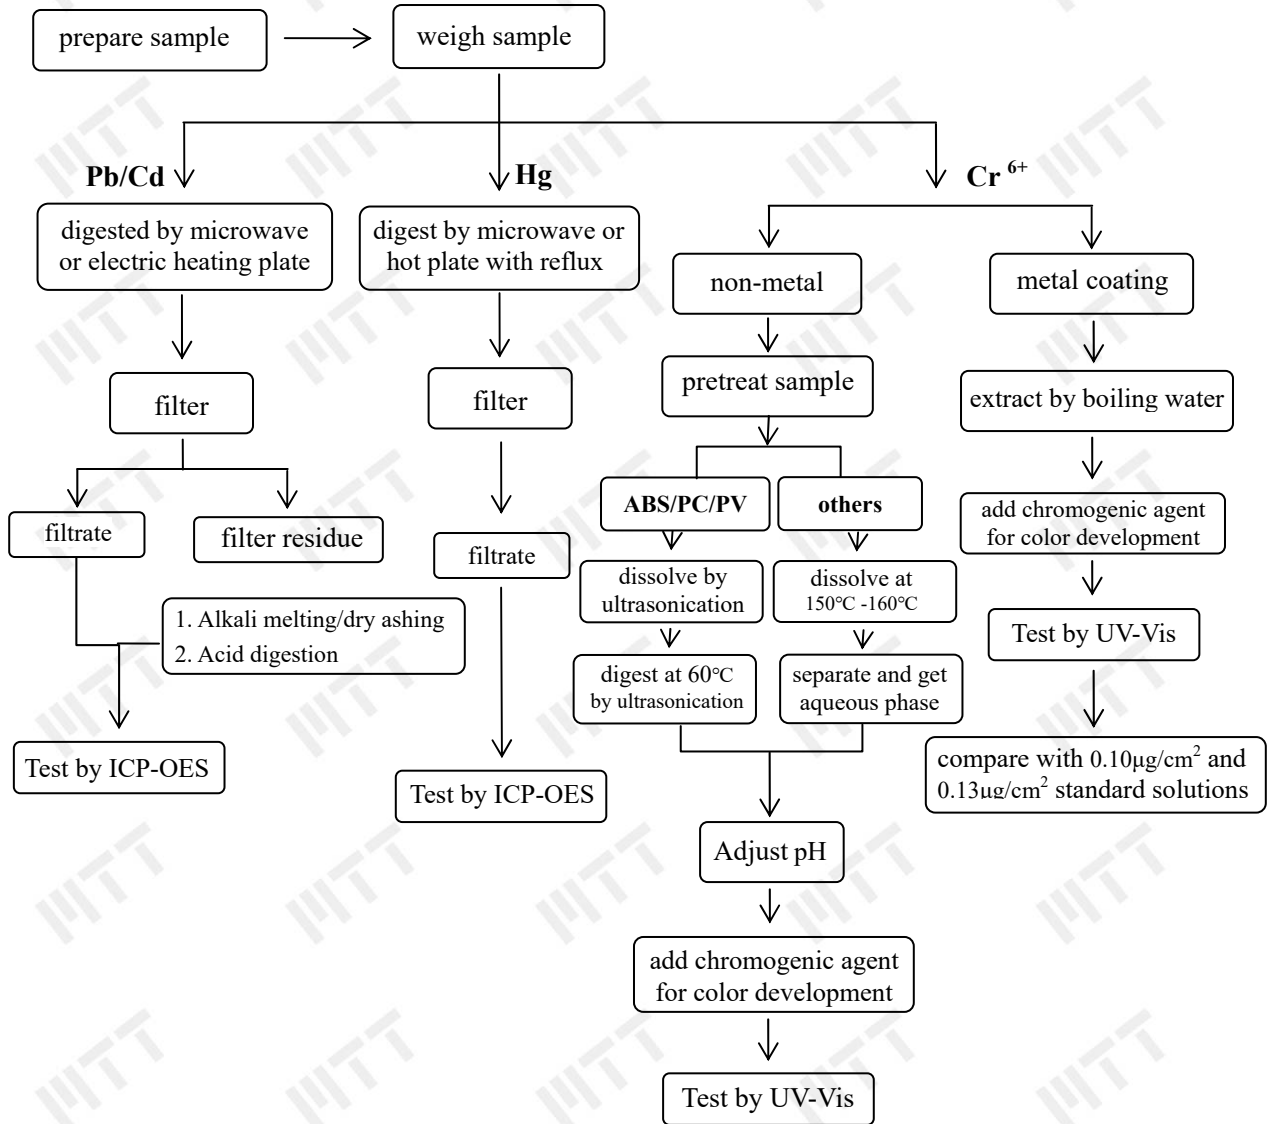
prepare sample

weigh sample

Pb/Cd

Hg

Cr $^{6+}$

digested by microwave or electric heating plate

filter

filtrate

filter residue

1. Alkali melting/dry ashing
2. Acid digestion

Test by ICP-OES

digest by microwave or hot plate with reflux

filter

filtrate

Test by ICP-OES

non-metal

pretreat sample

ABS/PC/PV

others

dissolve by ultrasonication

dissolve at 150°C -160°C

digest at 60°C by ultrasonication

separate and get aqueous phase

Adjust pH

add chromogenic agent for color development

Test by UV-Vis

metal coating

extract by boiling water

add chromogenic agent for color development

Test by UV-Vis

compare with 0.10μg/cm$^2$ and 0.13μg/cm$^2$ standard solutions

WTT